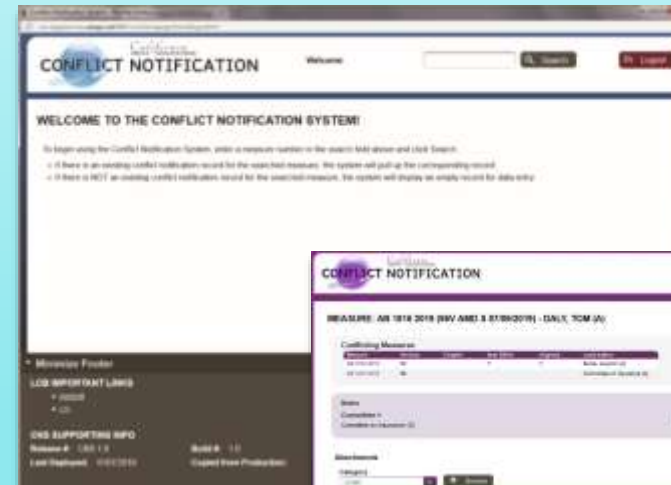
CONFLICT NOTIFICATION

Welcome

Search

Logout

WELCOME TO THE CONFLICT NOTIFICATION SYSTEM!

To begin using the Conflict Notification System, enter a measure number in the search field above and click Search.

• If there is an existing conflict notification record for the searched measure, the system will pull up the corresponding record.

• If there is NOT an existing conflict notification record for the searched measure, the system will display an empty record for data entry.

Minimize Footer

LCB IMPORTANT LINKS

CNS SUPPORTING INFO

Release #:

Build #:

Last Deployed:

Copied from Production:

CONFLICT NOTIFICATION

MEASURE: AB 1818 2015 (INV AMD 3 07/09/2015) - DALY, TOM (A)

Conflicting Measures

Status

Committee

Attachments

Category

Browse